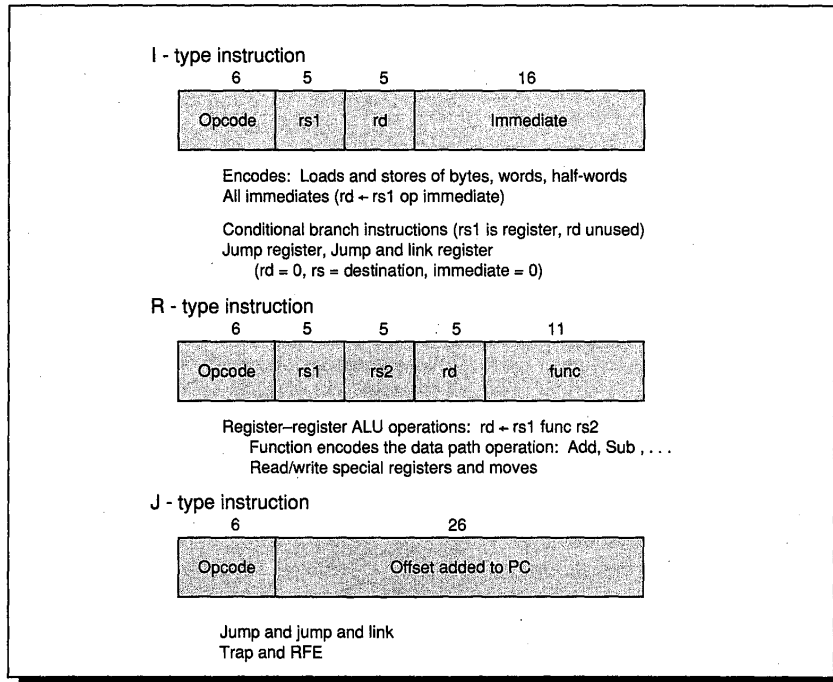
I - type instruction

| 6 | 5 | 5 | 16 |
|---|---|---|---|
| Opcode | rs1 | rd | Immediate |

Encodes: Loads and stores of bytes, words, half-words
All immediates (rd $\leftarrow$ rs1 op immediate)

Conditional branch instructions (rs1 is register, rd unused)
Jump register, Jump and link register
(rd = 0, rs = destination, immediate = 0)

R - type instruction

| 6 | 5 | 5 | 5 | 11 |
|---|---|---|---|---|
| Opcode | rs1 | rs2 | rd | func |

Register–register ALU operations: rd $\leftarrow$ rs1 func rs2
Function encodes the data path operation: Add, Sub , . . .
Read/write special registers and moves

J - type instruction

| 6 | 26 |
|---|---|
| Opcode | Offset added to PC |

Jump and jump and link
Trap and RFE